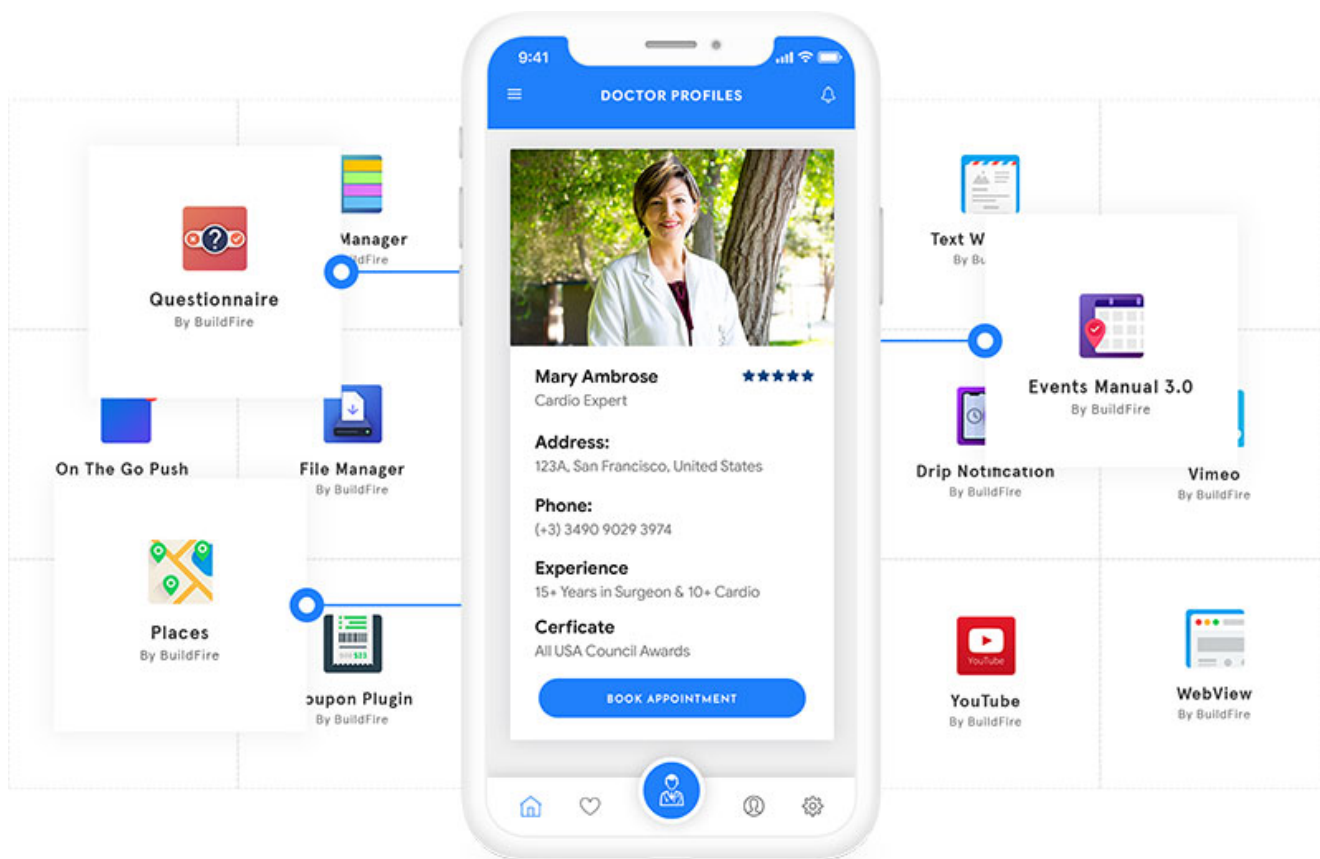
Questionnaire
By BuildFire

Manager
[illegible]dFire

On The Go Push

File Manager
By BuildFire

Places
By BuildFire

oupon Plugin
By BuildFire

9:41

DOCTOR PROFILES

Mary Ambrose
Cardio Expert

Address:
123A, San Francisco, United States

Phone:
(+3) 3490 9029 3974

Experience
15+ Years in Surgeon & 10+ Cardio

Cerficate
All USA Council Awards

BOOK APPOINTMENT

Text W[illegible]
By Bu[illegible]

Events Manual 3.0
By BuildFire

Drip Notification
By BuildFire

Vimeo
By BuildFire

YouTube
YouTube
By BuildFire

WebView
By BuildFire